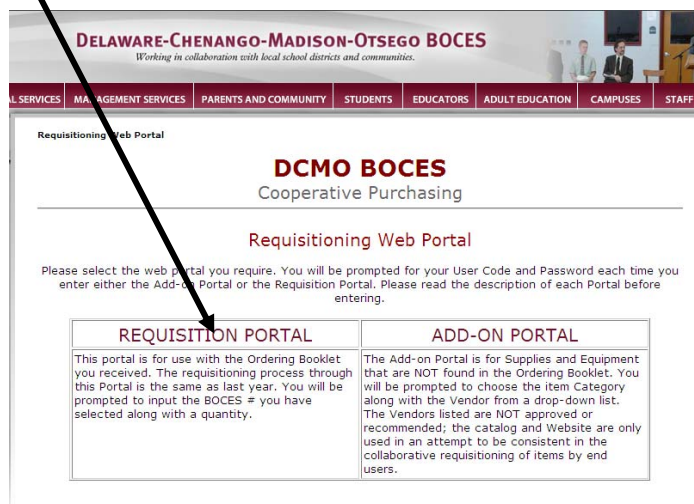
DELAWARE-CHENANGO-MADISON-OTSEGO BOCES
Working in collaboration with local school districts and communities.

L SERVICES | MA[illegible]AGEMENT SERVICES | PARENTS AND COMMUNITY | STUDENTS | EDUCATORS | ADULT EDUCATION | CAMPUSES | STAFF

Requisitioning Web Portal

DCMO BOCES
Cooperative Purchasing

Requisitioning Web Portal

Please select the web portal you require. You will be prompted for your User Code and Password each time you enter either the Add-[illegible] Portal or the Requisition Portal. Please read the description of each Portal before entering.

| REQUISITION PORTAL | ADD-ON PORTAL |
|---|---|
| This portal is for use with the Ordering Booklet you received. The requisitioning process through this Portal is the same as last year. You will be prompted to input the BOCES # you have selected along with a quantity. | The Add-on Portal is for Supplies and Equipment that are NOT found in the Ordering Booklet. You will be prompted to choose the item Category along with the Vendor from a drop-down list. The Vendors listed are NOT approved or recommended; the catalog and Website are only used in an attempt to be consistent in the collaborative requisitioning of items by end users. |